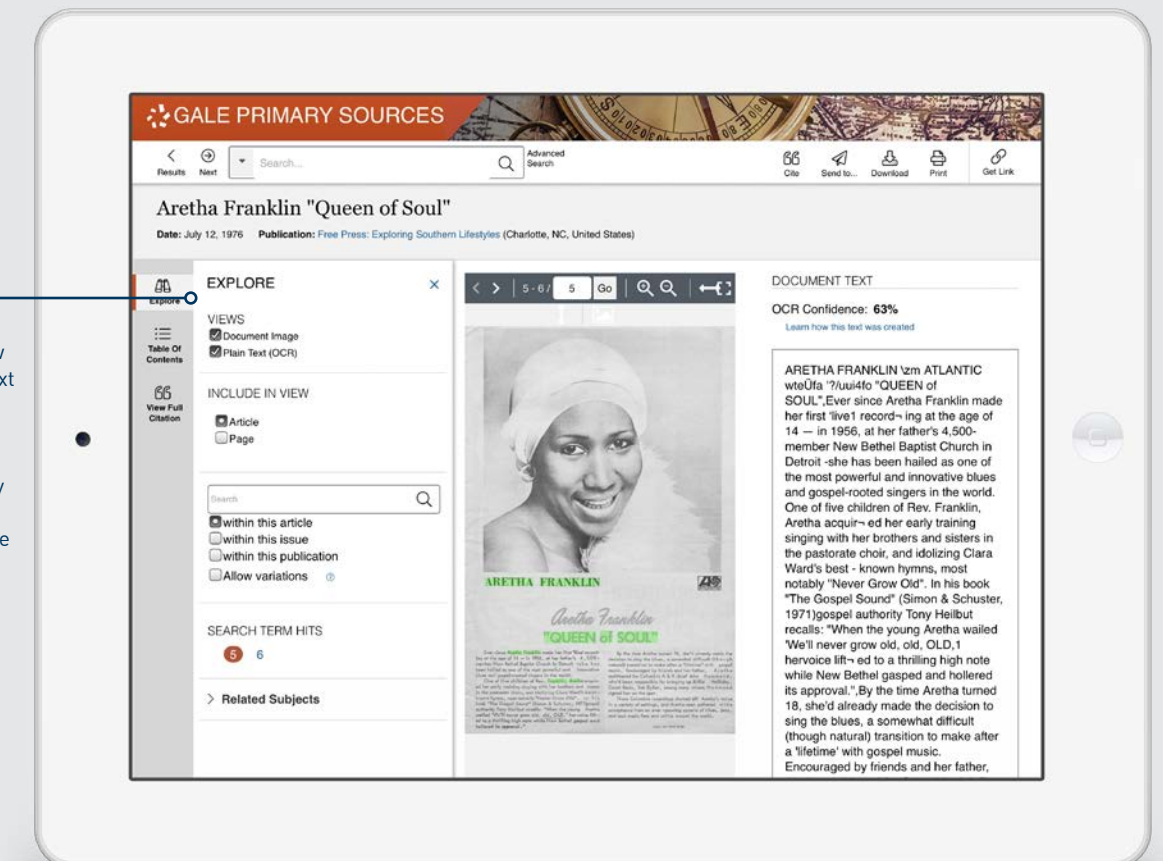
GALE PRIMARY SOURCES

Results Next Search... Advanced Search Cite Send to... Download Print Get Link

Aretha Franklin "Queen of Soul"

Date: July 12, 1976 Publication: Free Press: Exploring Southern Lifestyles (Charlotte, NC, United States)

Explore
Table Of Contents
View Full Citation

EXPLORE ×

VIEWS
Document Image
Plain Text (OCR)

INCLUDE IN VIEW
Article
Page

Search
within this article
within this issue
within this publication
Allow variations

SEARCH TERM HITS
5 6

Related Subjects

5 - 6 / 5 Go

ARETHA FRANKLIN

Aretha Franklin
"QUEEN of SOUL"

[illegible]

DOCUMENT TEXT

OCR Confidence: 63%
Learn how this text was created

ARETHA FRANKLIN \zm ATLANTIC wteÜfa '?/uui4fo "QUEEN of SOUL",Ever since Aretha Franklin made her first 'live1 record¬ ing at the age of 14 — in 1956, at her father's 4,500-member New Bethel Baptist Church in Detroit -she has been hailed as one of the most powerful and innovative blues and gospel-rooted singers in the world. One of five children of Rev. Franklin, Aretha acquir¬ ed her early training singing with her brothers and sisters in the pastorate choir, and idolizing Clara Ward's best - known hymns, most notably "Never Grow Old". In his book "The Gospel Sound" (Simon & Schuster, 1971)gospel authority Tony Heilbut recalls: "When the young Aretha wailed 'We'll never grow old, old, OLD,1 hervoice lift¬ ed to a thrilling high note while New Bethel gasped and hollered its approval.",By the time Aretha turned 18, she'd already made the decision to sing the blues, a somewhat difficult (though natural) transition to make after a 'lifetime' with gospel music. Encouraged by friends and her father,